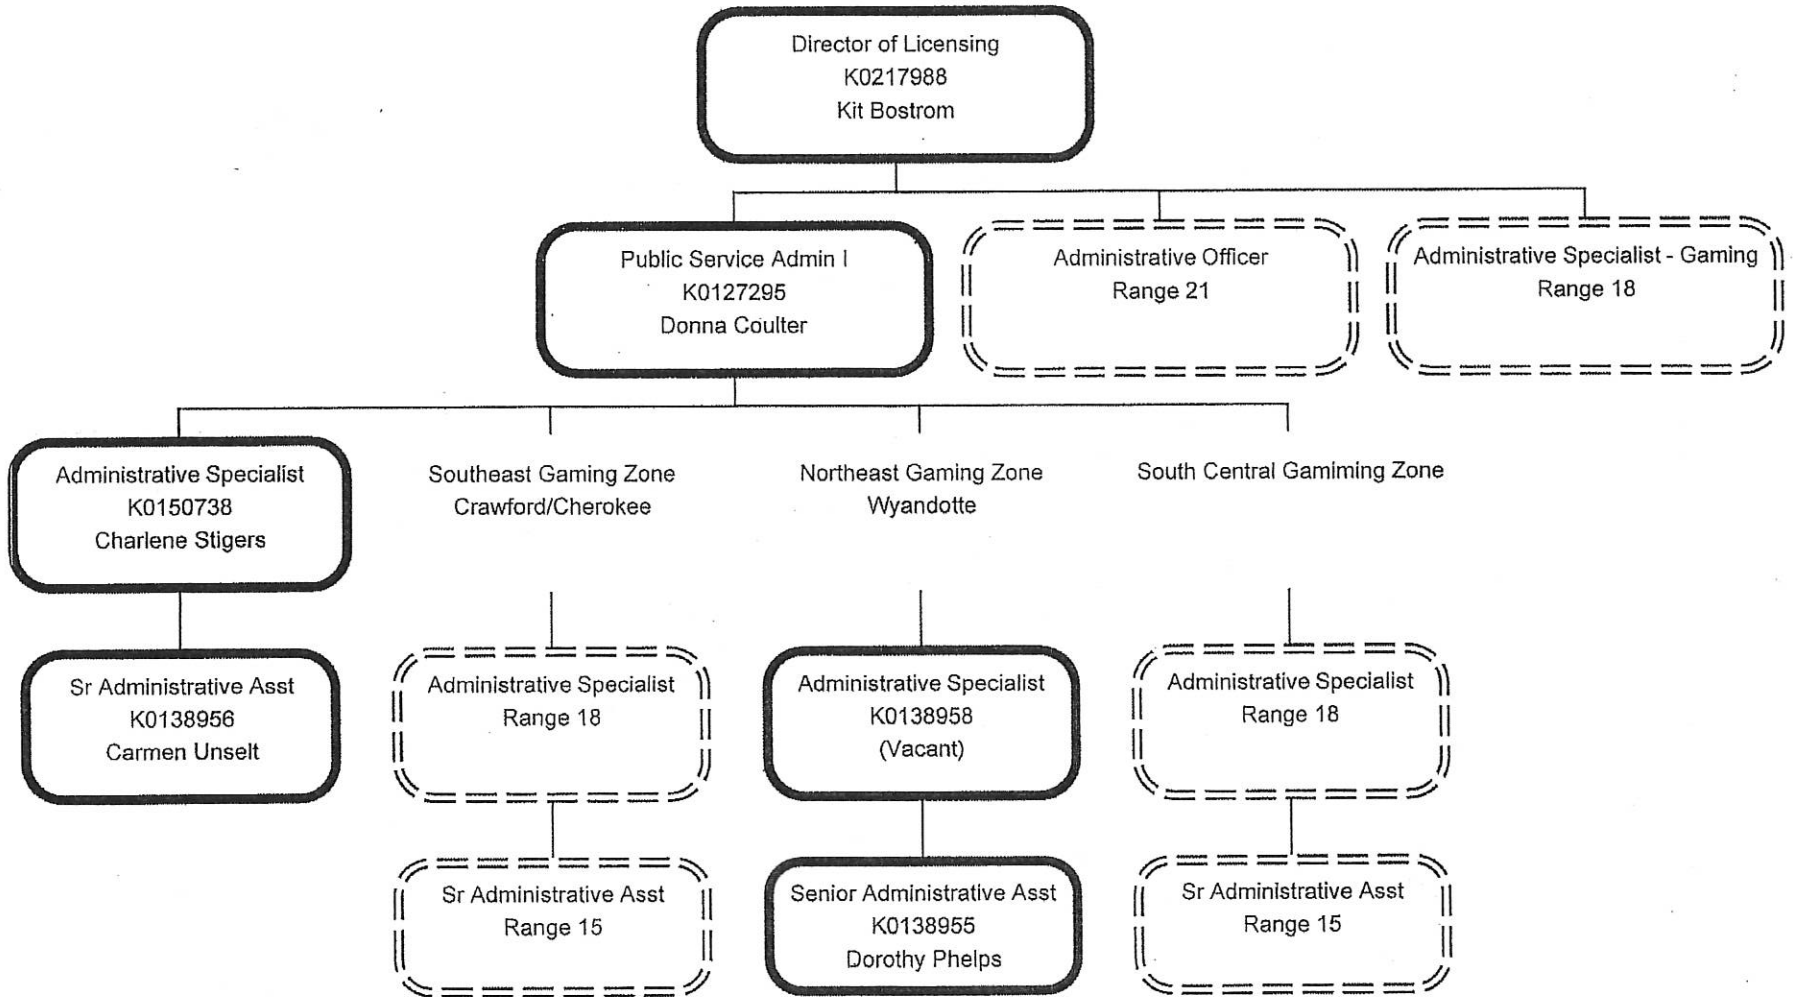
Director of Licensing
K0217988
Kit Bostrom

Public Service Admin I
K0127295
Donna Coulter

Administrative Officer
Range 21

Administrative Specialist - Gaming
Range 18

Administrative Specialist
K0150738
Charlene Stigers

Southeast Gaming Zone
Crawford/Cherokee

Northeast Gaming Zone
Wyandotte

South Central Gamiming Zone

Sr Administrative Asst
K0138956
Carmen Unselt

Administrative Specialist
Range 18

Administrative Specialist
K0138958
(Vacant)

Administrative Specialist
Range 18

Sr Administrative Asst
Range 15

Senior Administrative Asst
K0138955
Dorothy Phelps

Sr Administrative Asst
Range 15